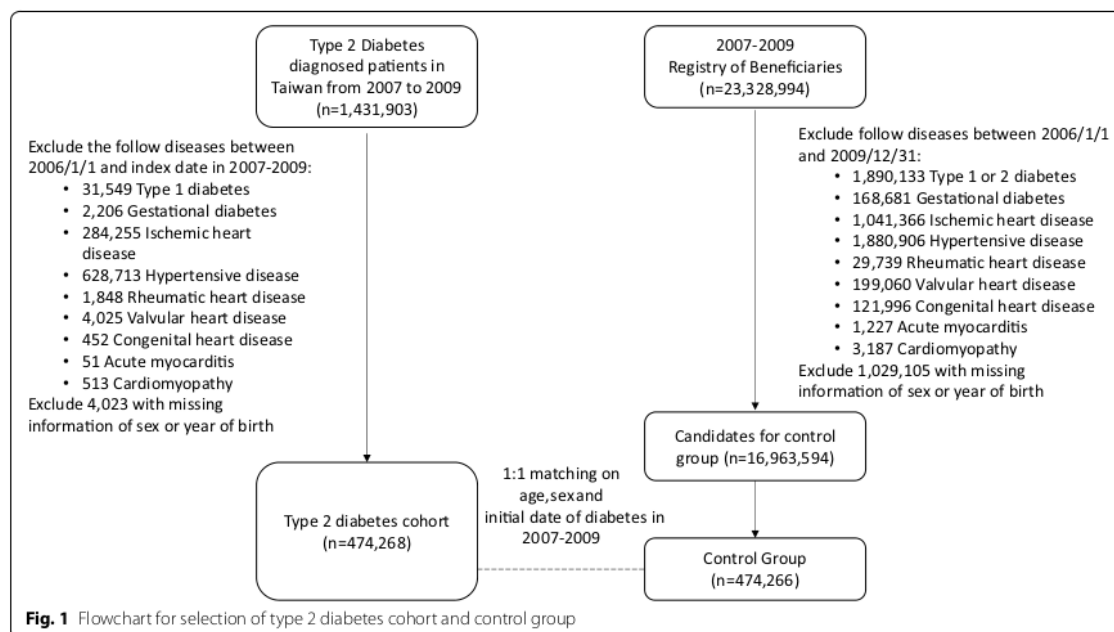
Type 2 Diabetes diagnosed patients in Taiwan from 2007 to 2009 (n=1,431,903)

2007-2009 Registry of Beneficiaries (n=23,328,994)

Exclude the follow diseases between 2006/1/1 and index date in 2007-2009:
• 31,549 Type 1 diabetes
• 2,206 Gestational diabetes
• 284,255 Ischemic heart disease
• 628,713 Hypertensive disease
• 1,848 Rheumatic heart disease
• 4,025 Valvular heart disease
• 452 Congenital heart disease
• 51 Acute myocarditis
• 513 Cardiomyopathy
Exclude 4,023 with missing information of sex or year of birth

Exclude follow diseases between 2006/1/1 and 2009/12/31:
• 1,890,133 Type 1 or 2 diabetes
• 168,681 Gestational diabetes
• 1,041,366 Ischemic heart disease
• 1,880,906 Hypertensive disease
• 29,739 Rheumatic heart disease
• 199,060 Valvular heart disease
• 121,996 Congenital heart disease
• 1,227 Acute myocarditis
• 3,187 Cardiomyopathy
Exclude 1,029,105 with missing information of sex or year of birth

Candidates for control group (n=16,963,594)

1:1 matching on age,sexand initial date of diabetes in 2007-2009

Type 2 diabetes cohort (n=474,268)

Control Group (n=474,266)

**Fig. 1** Flowchart for selection of type 2 diabetes cohort and control group